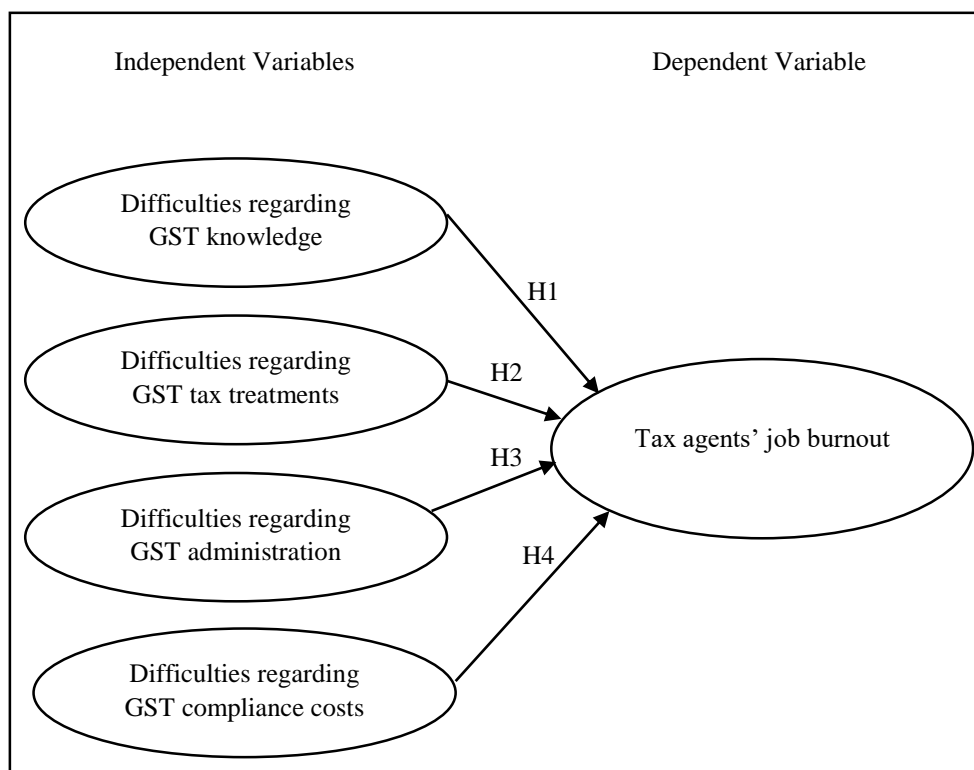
Independent Variables

Dependent Variable

Difficulties regarding GST knowledge

H1

Difficulties regarding GST tax treatments

H2

Tax agents’ job burnout

H3

Difficulties regarding GST administration

H4

Difficulties regarding GST compliance costs